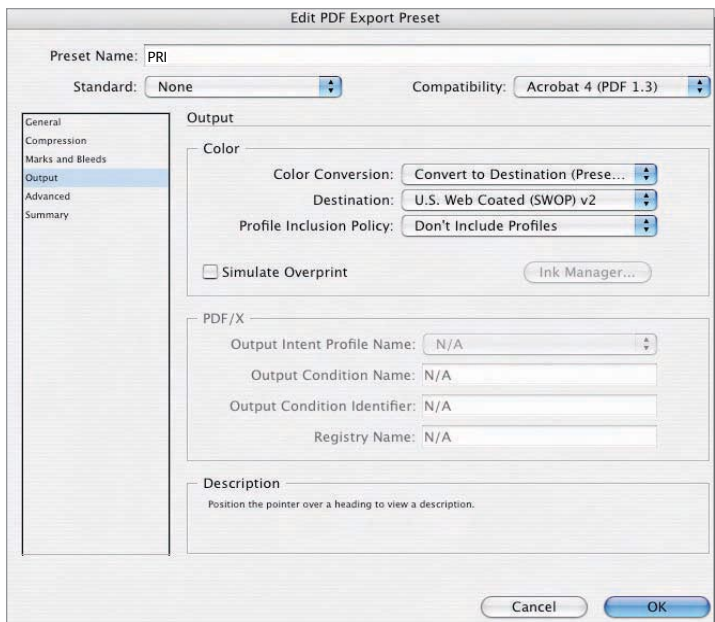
Edit PDF Export Preset

Preset Name: PRI

Standard: None

Compatibility: Acrobat 4 (PDF 1.3)

General
Compression
Marks and Bleeds
Output
Advanced
Summary

Output

Color

Color Conversion: Convert to Destination (Prese...

Destination: U.S. Web Coated (SWOP) v2

Profile Inclusion Policy: Don't Include Profiles

Simulate Overprint

Ink Manager...

PDF/X

Output Intent Profile Name: N/A

Output Condition Name: N/A

Output Condition Identifier: N/A

Registry Name: N/A

Description

Position the pointer over a heading to view a description.

Cancel

OK